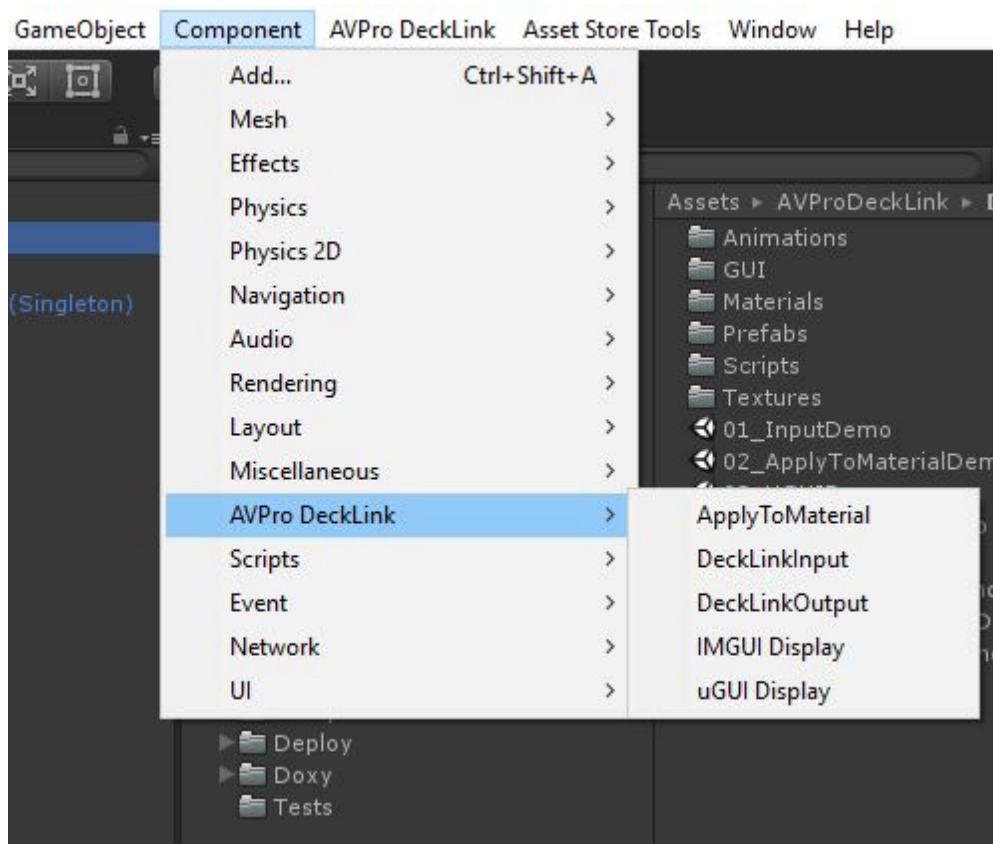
GameObject Component AVPro DeckLink Asset Store Tools Window Help

Add... Ctrl+Shift+A
Mesh >
Effects >
Physics >
Physics 2D >
Navigation >
Audio >
Rendering >
Layout >
Miscellaneous >
AVPro DeckLink >
Scripts >
Event >
Network >
UI >

ApplyToMaterial
DeckLinkInput
DeckLinkOutput
IMGUI Display
uGUI Display

(Singleton)

Assets ▸ AVProDeckLink ▸ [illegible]
Animations
GUI
Materials
Prefabs
Scripts
Textures
01_InputDemo
02_ApplyToMaterialDem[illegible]

Deploy
Doxy
Tests